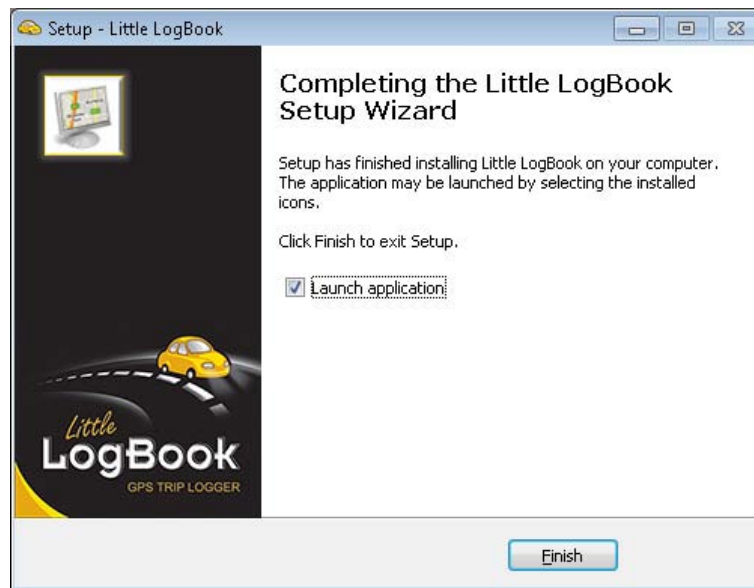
Setup - Little LogBook

Completing the Little LogBook Setup Wizard

Setup has finished installing Little LogBook on your computer. The application may be launched by selecting the installed icons.

Click Finish to exit Setup.

Launch application

Little LogBook
GPS TRIP LOGGER

Finish